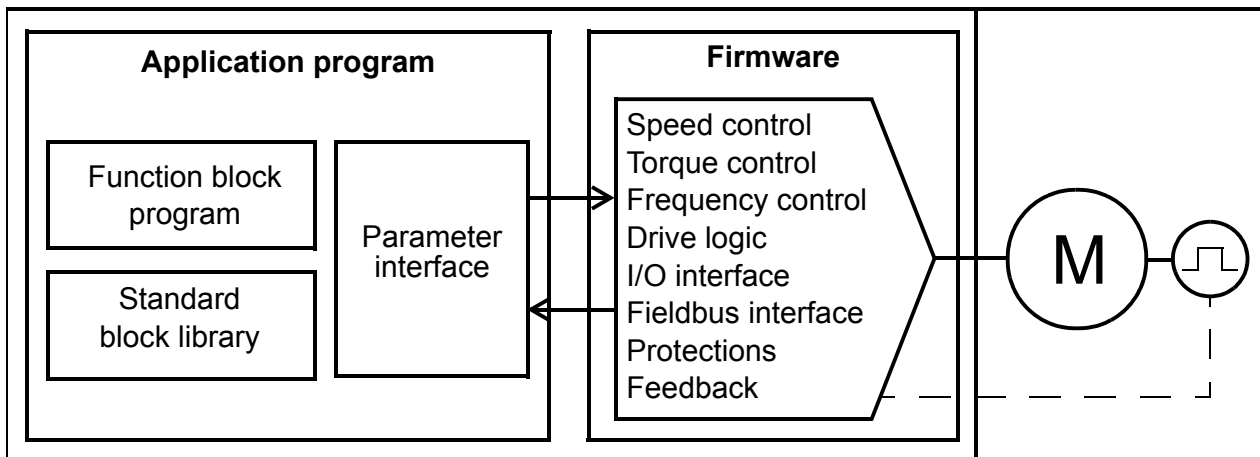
Application program

Function block program

Standard block library

Parameter interface

Firmware

Speed control
Torque control
Frequency control
Drive logic
I/O interface
Fieldbus interface
Protections
Feedback

M